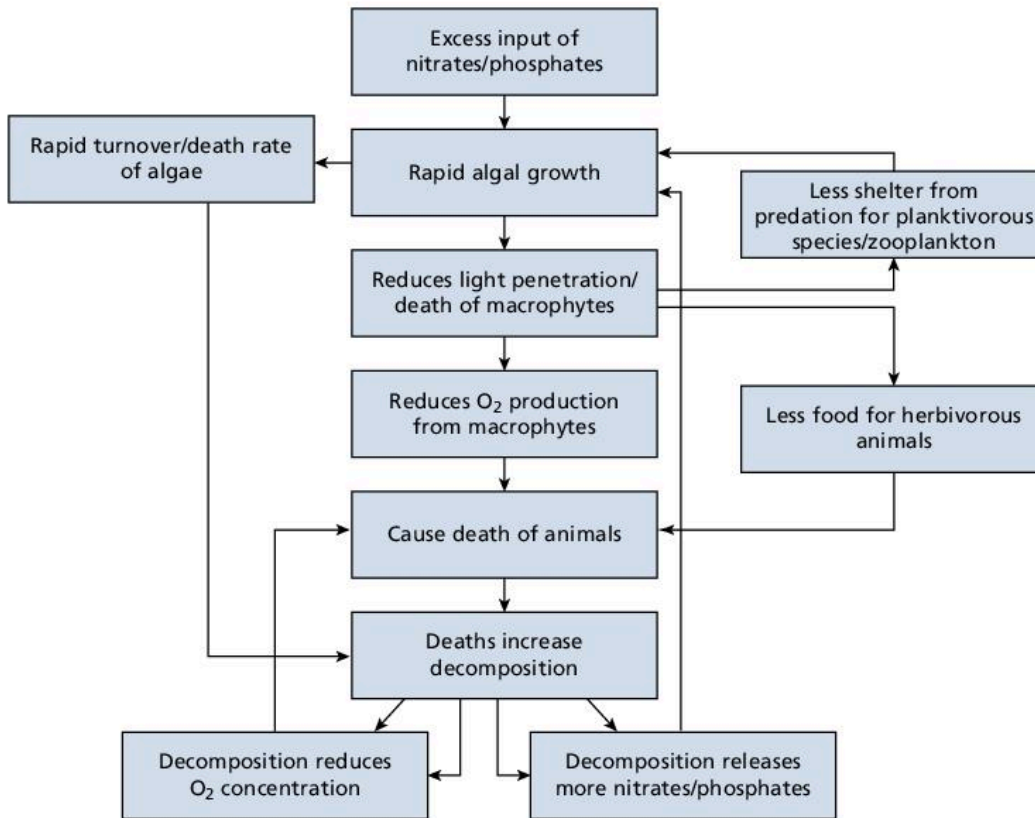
Excess input of nitrates/phosphates

Rapid turnover/death rate of algae

Rapid algal growth

Less shelter from predation for planktivorous species/zooplankton

Reduces light penetration/ death of macrophytes

Reduces $O_2$ production from macrophytes

Less food for herbivorous animals

Cause death of animals

Deaths increase decomposition

Decomposition reduces $O_2$ concentration

Decomposition releases more nitrates/phosphates